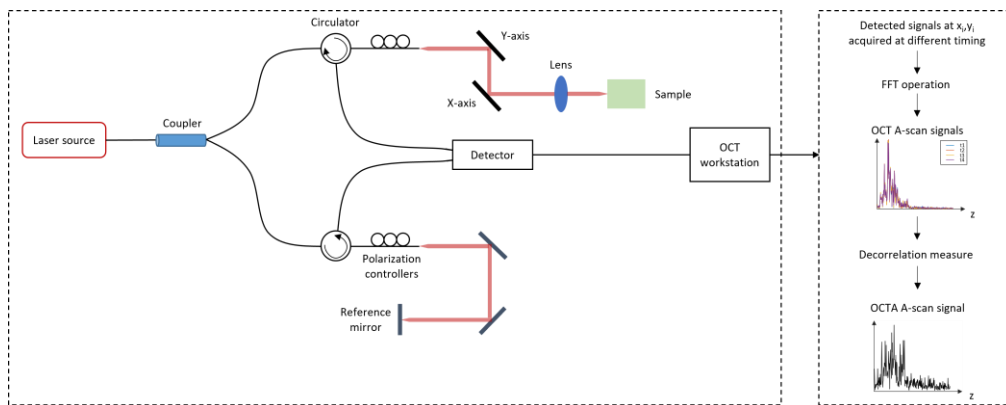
Circulator

Y-axis

Lens

X-axis

Sample

Laser source

Coupler

Detector

OCT workstation

Polarization controllers

Reference mirror

Detected signals at $x_i, y_i$ acquired at different timing

FFT operation

OCT A-scan signals

t1
t2
t3
t4

z

Decorrelation measure

OCTA A-scan signal

z